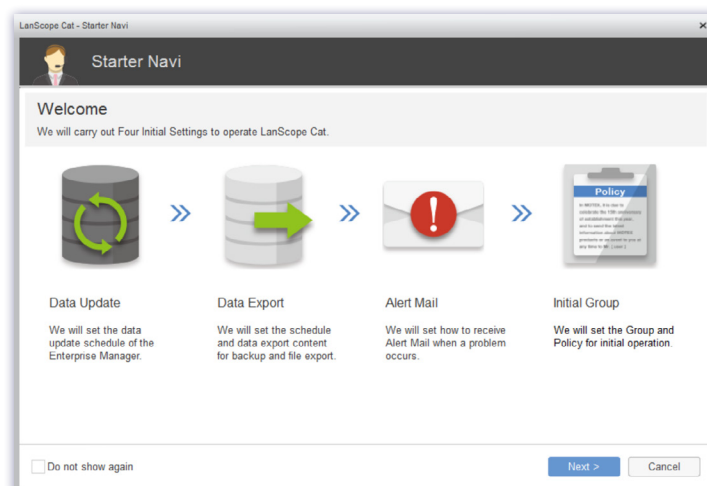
LanScope Cat - Starter Navi

×

Starter Navi

Welcome

We will carry out Four Initial Settings to operate LanScope Cat.

Policy

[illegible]

Data Update

We will set the data update schedule of the Enterprise Manager.

Data Export

We will set the schedule and data export content for backup and file export.

Alert Mail

We will set how to receive Alert Mail when a problem occurs.

Initial Group

We will set the Group and Policy for initial operation.

Do not show again

Next >

Cancel